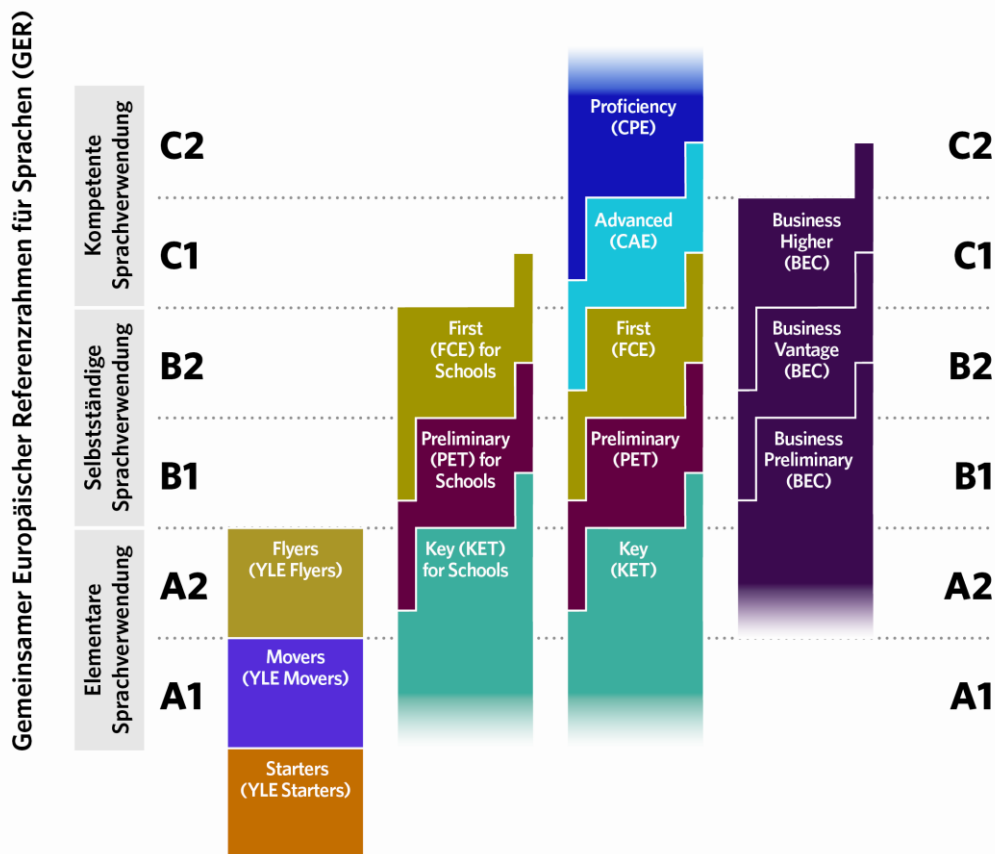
Gemeinsamer Europäischer Referenzrahmen für Sprachen (GER)

Kompetente Sprachverwendung

Selbstständige Sprachverwendung

Elementare Sprachverwendung

C2

C1

B2

B1

A2

A1

Flyers (YLE Flyers)

Movers (YLE Movers)

Starters (YLE Starters)

First (FCE) for Schools

Preliminary (PET) for Schools

Key (KET) for Schools

Proficiency (CPE)

Advanced (CAE)

First (FCE)

Preliminary (PET)

Key (KET)

Business Higher (BEC)

Business Vantage (BEC)

Business Preliminary (BEC)

C2

C1

B2

B1

A2

A1